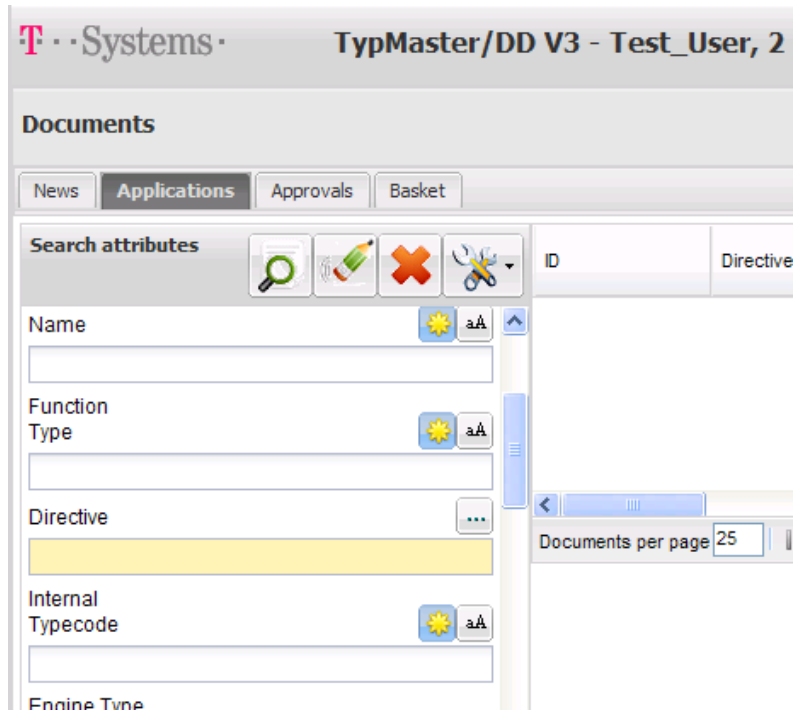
T · · Systems ·

TypMaster/DD V3 - Test_User, 2

Documents

News
Applications
Approvals
Basket

Search attributes

ID
Directive

Name
aA

Function Type
aA

Directive
...

Internal Typecode
aA

Engine Type

Documents per page 25